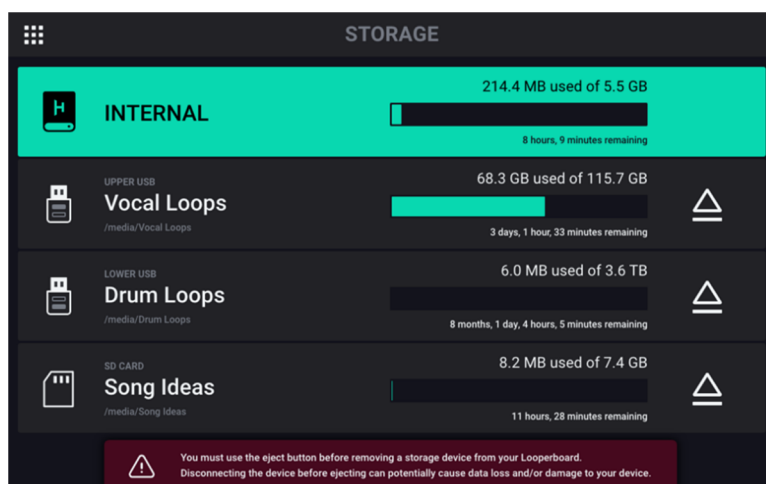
STORAGE

H

INTERNAL

214.4 MB used of 5.5 GB

8 hours, 9 minutes remaining

UPPER USB

Vocal Loops

/media/Vocal Loops

68.3 GB used of 115.7 GB

3 days, 1 hour, 33 minutes remaining

LOWER USB

Drum Loops

/media/Drum Loops

6.0 MB used of 3.6 TB

8 months, 1 day, 4 hours, 5 minutes remaining

SD CARD

Song Ideas

/media/Song Ideas

8.2 MB used of 7.4 GB

11 hours, 28 minutes remaining

You must use the eject button before removing a storage device from your Looperboard. Disconnecting the device before ejecting can potentially cause data loss and/or damage to your device.